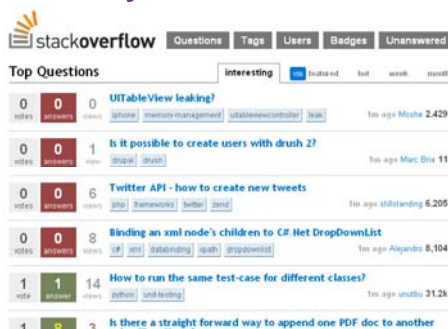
stackoverflow Questions Tags Users Badges Unanswered

Top Questions

interesting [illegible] featured hot week month

0 votes 0 answers 0 views UITableView leaking?
iphone memory-management uitableviewcontroller leak
1m ago Moshe 2,429

0 votes 0 answers 1 view Is it possible to create users with drush 2?
drupal drush
1m ago Marc Bria 11

0 votes 0 answers 6 views Twitter API - how to create new tweets
php frameworks twitter zend
1m ago stillstanding 6,205

0 votes 0 answers 8 views Binding an xml node's children to C#.Net DropDownList
c# xml databinding xpath dropdownlist
1m ago Alejandro 8,104

1 vote 1 answer 14 views How to run the same test-case for different classes?
python unit-testing
1m ago unutbu 31.2k

1 8 3 Is there a straight forward way to append one PDF doc to another